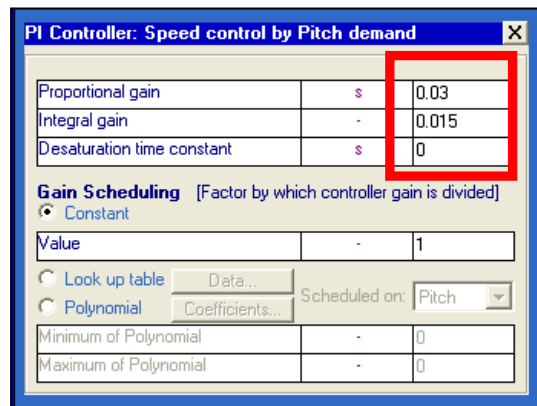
PI Controller: Speed control by Pitch demand

| Proportional gain | s | 0.03 |
|---|---|---|
| Integral gain | - | 0.015 |
| Desaturation time constant | s | 0 |

Gain Scheduling [Factor by which controller gain is divided]

Constant

| Value | - | 1 |
|---|---|---|

Look up table Data...

Polynomial Coefficients... Scheduled on: Pitch

| Minimum of Polynomial | - | 0 |
|---|---|---|
| Maximum of Polynomial | - | 0 |